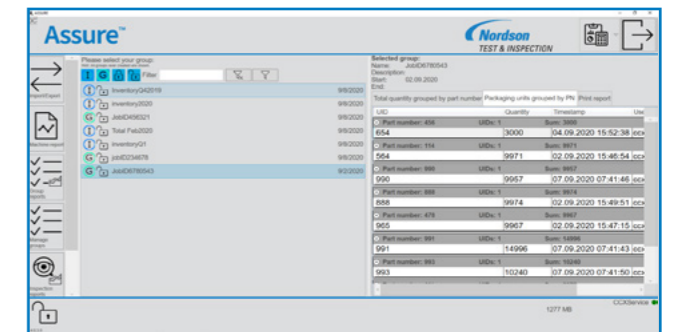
Assure™

Nordson
TEST & INSPECTION

Import/Export

Machine report

Group reports

Manage groups

Inspection

Please select your group:

Filter

| | | |
|---|---|---|
| | InventoryQ42019 | 9/8/2020 |
| | Inventory2020 | 9/8/2020 |
| G | JobID456321 | 9/8/2020 |
| | Total Feb2020 | 9/8/2020 |
| | InventoryQ1 | 9/8/2020 |
| G | JobID234678 | 9/8/2020 |
| G | JobID6780543 | 9/2/2020 |

Selected group:
Name: JobID6780543
Description:
Start: 02.09.2020
End:

Total quantity grouped by part number | Packaging units grouped by PN | Print report

| UID | Quantity | Timestamp | Us |
|---|---|---|---|
| Part number: 456 | UIDs: 1 | Sum: 3000 | |
| 654 | 3000 | 04.09.2020 15:52:38 | ccx |
| Part number: 114 | UIDs: 1 | Sum: 9971 | |
| 564 | 9971 | 02.09.2020 15:46:54 | ccx |
| Part number: 999 | UIDs: 1 | Sum: 9957 | |
| 990 | 9957 | 07.09.2020 07:41:46 | ccx |
| Part number: 888 | UIDs: 1 | Sum: 9974 | |
| 888 | 9974 | 02.09.2020 15:49:51 | ccx |
| Part number: 478 | UIDs: 1 | Sum: 9967 | |
| 965 | 9967 | 02.09.2020 15:47:15 | ccx |
| Part number: 991 | UIDs: 1 | Sum: 14996 | |
| 991 | 14996 | 07.09.2020 07:41:43 | ccx |
| Part number: 993 | UIDs: 1 | Sum: 10240 | |
| 993 | 10240 | 07.09.2020 07:41:50 | ccx |

1277 MB

CCXService